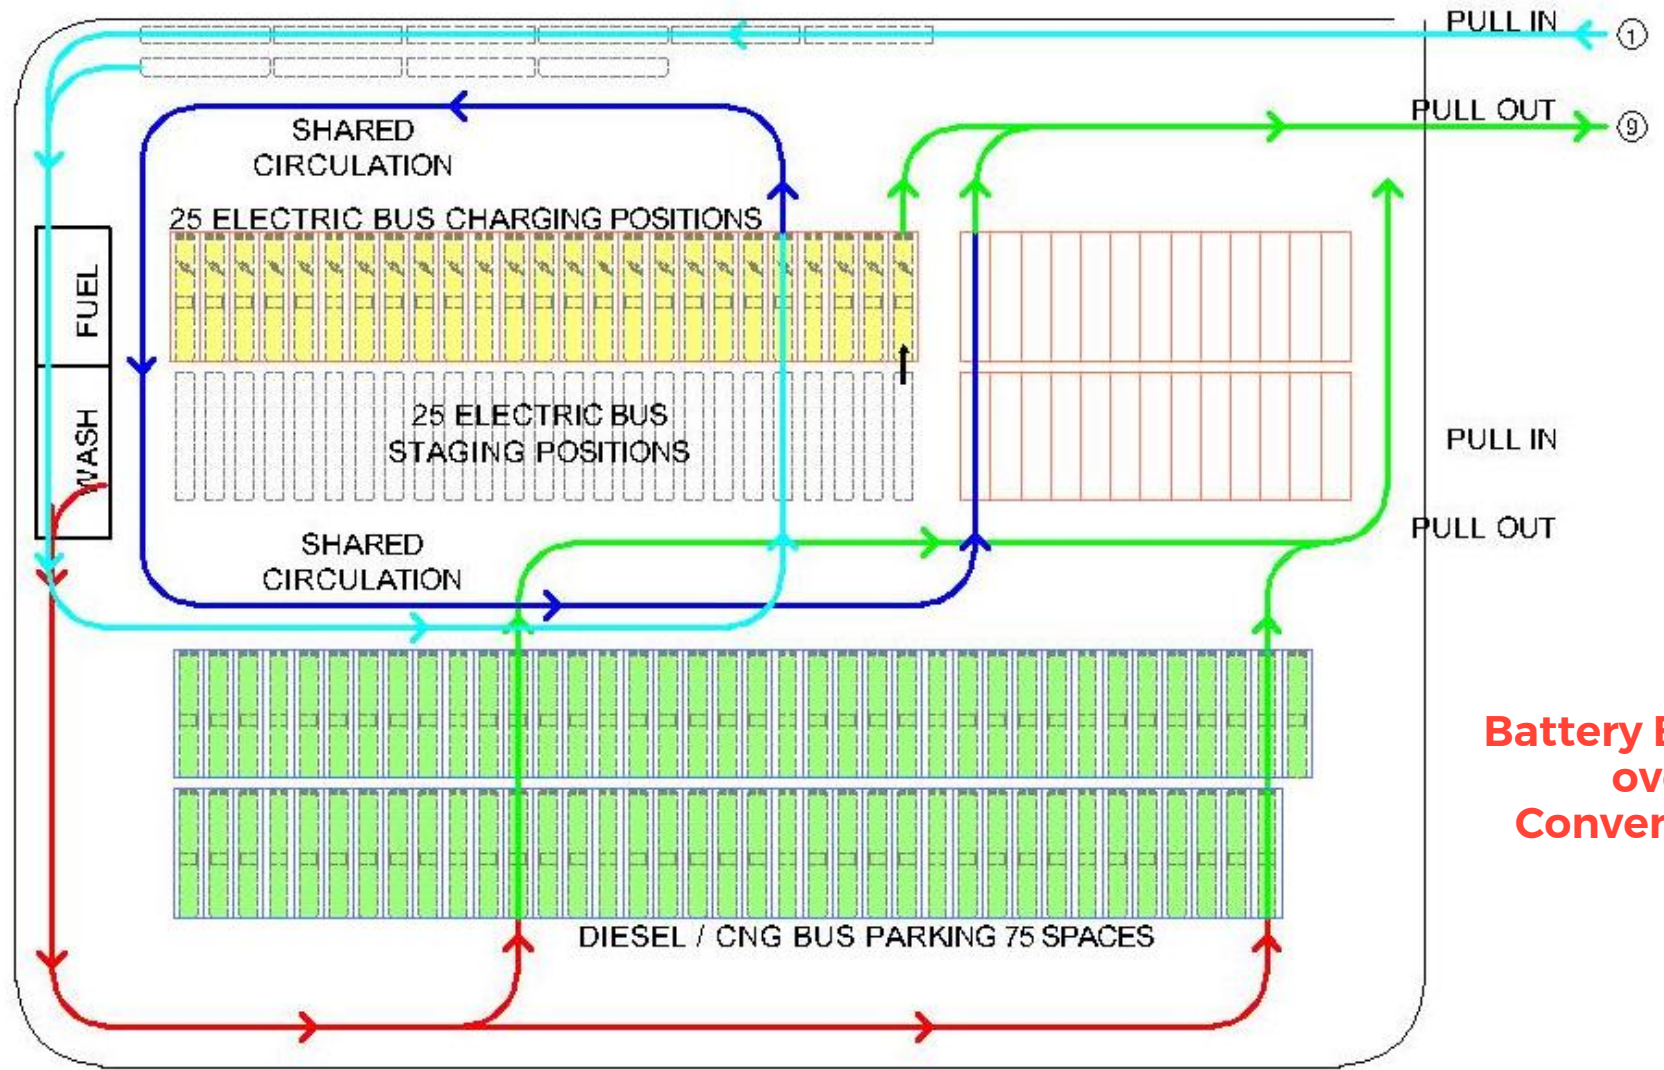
PULL IN ①

PULL OUT ⑨

SHARED CIRCULATION

25 ELECTRIC BUS CHARGING POSITIONS

FUEL

WASH

25 ELECTRIC BUS STAGING POSITIONS

PULL IN

PULL OUT

SHARED CIRCULATION

Battery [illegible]
ov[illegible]
Conver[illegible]

DIESEL / CNG BUS PARKING 75 SPACES